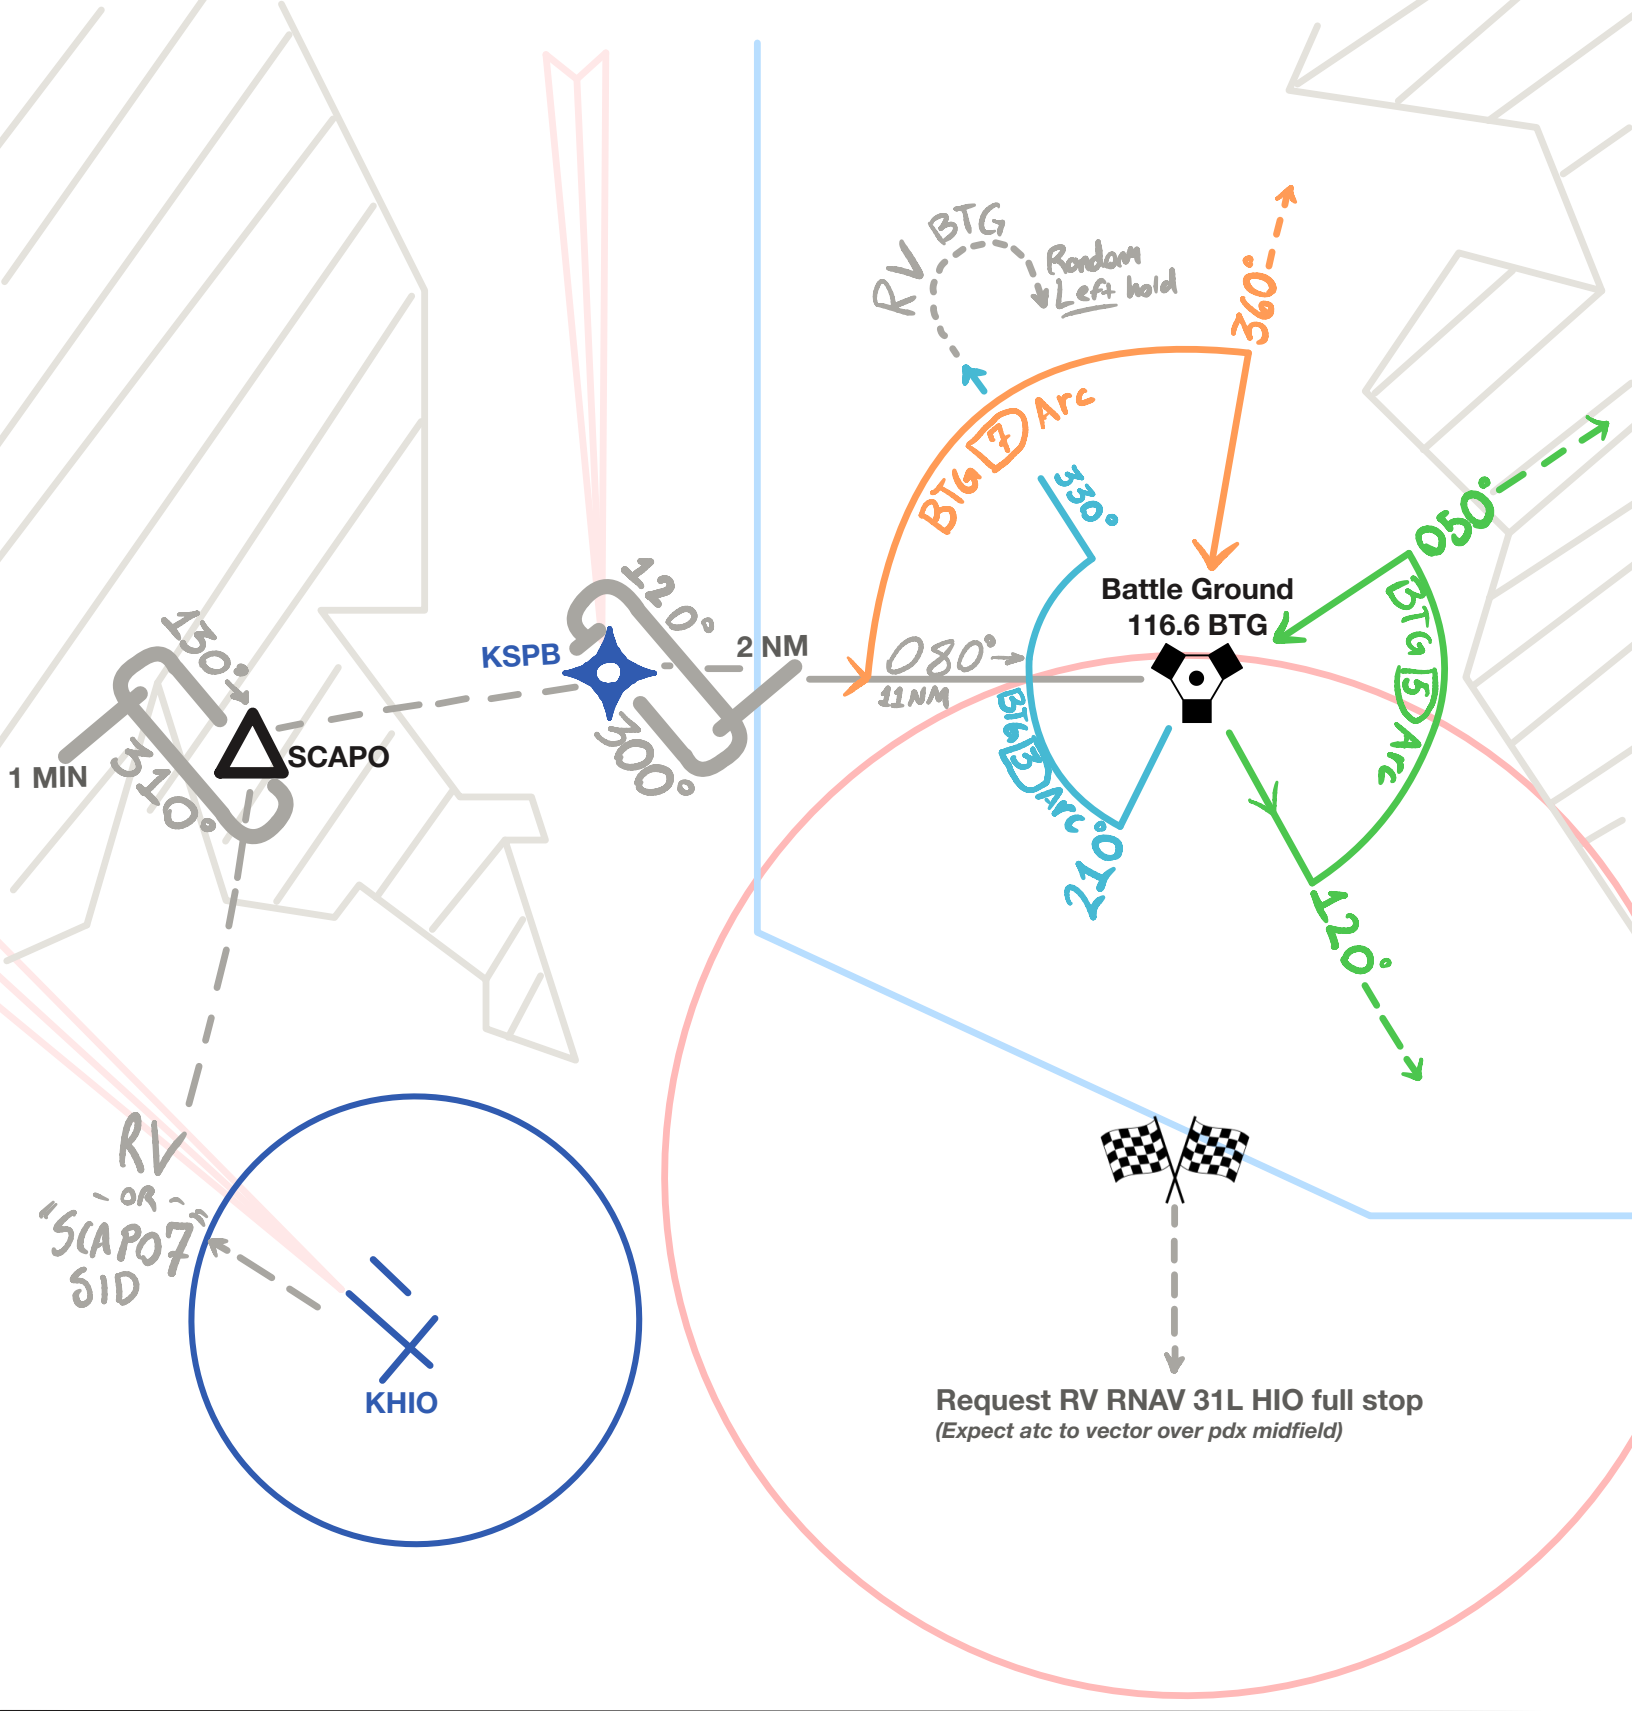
RV BTG
Random Left hold
360°
BTG 7 Arc
330°
050°
Battle Ground
116.6 BTG
BTG 5 Arc
120°
2 NM
KSPB
300°
080°
11NM
BTG 3 Arc
210°
120°
130°
1 MIN
310°
SCAPO
RV
- OR -
"SCAPO7" SID
KHIO
Request RV RNAV 31L HIO full stop
(Expect atc to vector over pdx midfield)